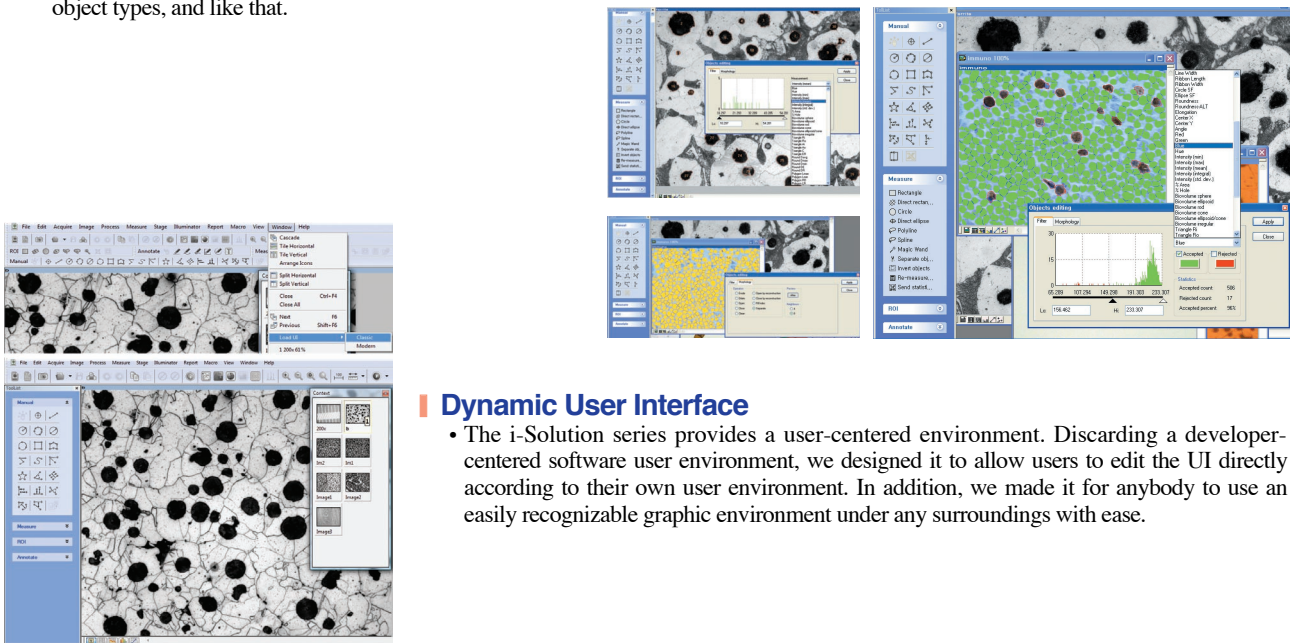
object types, and like that.

File Edit Acquire Image Process Measure Stage Illuminator Report Macro View Window Help

Cascade
Tile Horizontal
Tile Vertical
Arrange Icons
Split Horizontal
Split Vertical
Close Ctrl+F4
Close All
Next F6
Previous Shift+F6
Load UI
Classic
Modern

File Edit Acquire Image Process Measure Stage Illuminator Report Macro View Window Help

Manual
Measure
ROI
Annotate
Context
200x
Im2
Im1
Image4
Image2
Image3

Manual
Measure
Rectangle
Direct rectan...
Circle
Direct ellipse
Polyline
Spline
Magic Wand
Separate obj...
Invert objects
Re-measure...
Send statisti...
ROI
Annotate

Immuno 100%
Line Width
Ribbon Length
Ribbon Width
Circle SF
Ellipse SF
Roundness
Roundness ALT
Elongation
Center X
Center Y
Angle
Red
Green
Blue
Hue
Intensity (min)
Intensity (max)
Intensity (mean)
Intensity (integral)
Intensity (std. dev.)
% Area
% Hole
Bioviolume sphere
Bioviolume ellipsoid
Bioviolume rod
Bioviolume cone
Bioviolume ellipsoid/cone
Bioviolume irregular
Triangle Fb
Triangle Ro
Blue

Objects editing
Filter Morphology
Apply
Close
30
15
0
65.289 107.294 149.298 191.303 233.307
Lo 156.462 Hi 233.307
Accepted Rejected
Statistics
Accepted count 586
Rejected count 17
Accepted percent 95%

Dynamic User Interface
• The i-Solution series provides a user-centered environment. Discarding a developer-centered software user environment, we designed it to allow users to edit the UI directly according to their own user environment. In addition, we made it for anybody to use an easily recognizable graphic environment under any surroundings with ease.